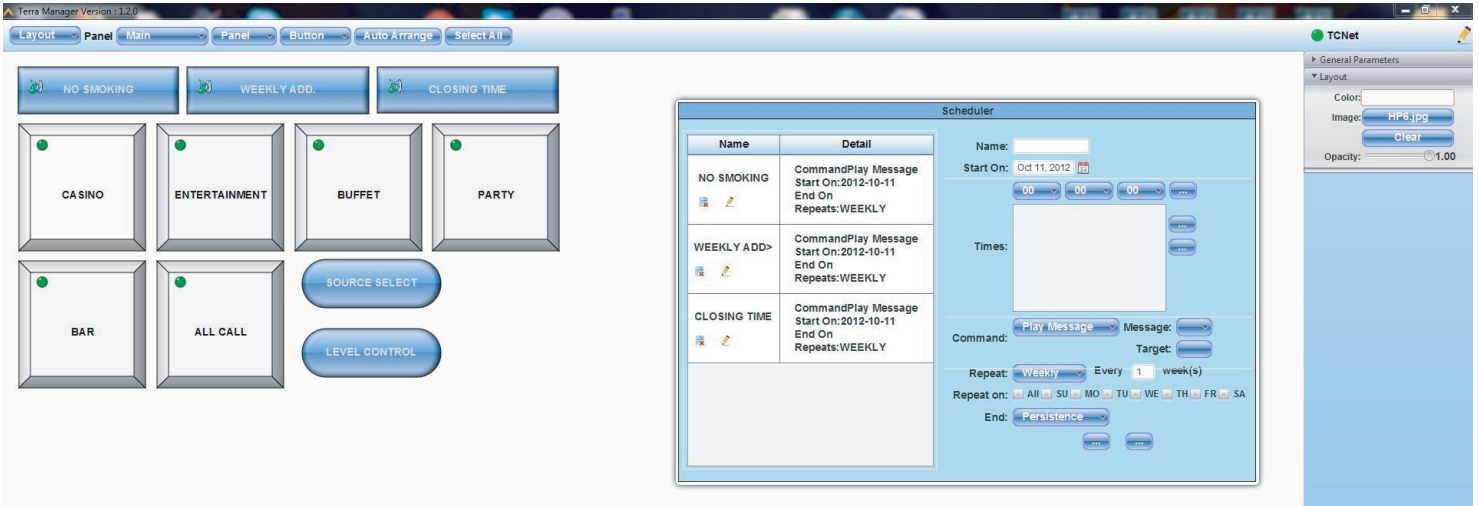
Terra Manager Version : 1.2.0

Layout Panel Main Panel Button Auto Arrange Select All

TCNet

General Parameters
Layout
Color:
Image: HP6.jpg
Clear
Opacity: 1.00

NO SMOKING
WEEKLY ADD.
CLOSING TIME

CASINO
ENTERTAINMENT
BUFFET
PARTY
BAR
ALL CALL
SOURCE SELECT
LEVEL CONTROL

Scheduler

| Name | Detail |
|---|---|
| NO SMOKING | CommandPlay Message Start On:2012-10-11 End On Repeats:WEEKLY |
| WEEKLY ADD> | CommandPlay Message Start On:2012-10-11 End On Repeats:WEEKLY |
| CLOSING TIME | CommandPlay Message Start On:2012-10-11 End On Repeats:WEEKLY |

Name:
Start On: Oct 11, 2012
00 00 00 ...
Times:
...
...
Command: Play Message Message:
Target:
Repeat: Weekly Every 1 week(s)
Repeat on: All SU MO TU WE TH FR SA
End: Persistence
... ...